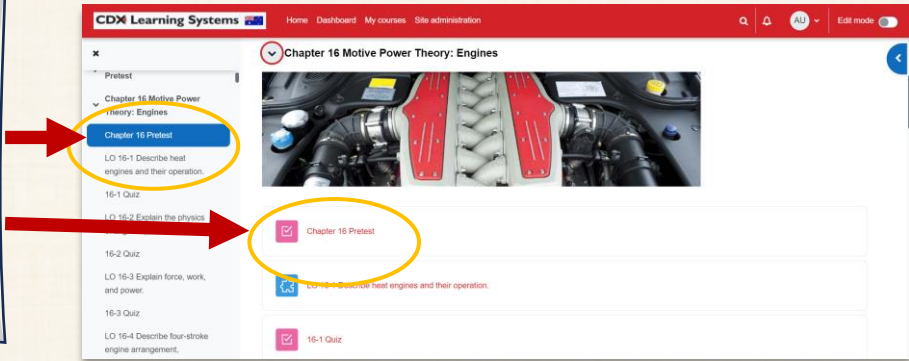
CDX Learning Systems

Home Dashboard My courses Site administration

AU

Edit mode

×

Pretest

Chapter 16 Motive Power Theory: Engines

Chapter 16 Pretest

LO 16-1 Describe heat engines and their operation.

16-1 Quiz

LO 16-2 Explain the physics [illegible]

16-2 Quiz

LO 16-3 Explain force, work, and power.

16-3 Quiz

LO 16-4 Describe four-stroke engine arrangement.

Chapter 16 Motive Power Theory: Engines

Chapter 16 Pretest

LO 16-1 Describe heat engines and their operation.

16-1 Quiz